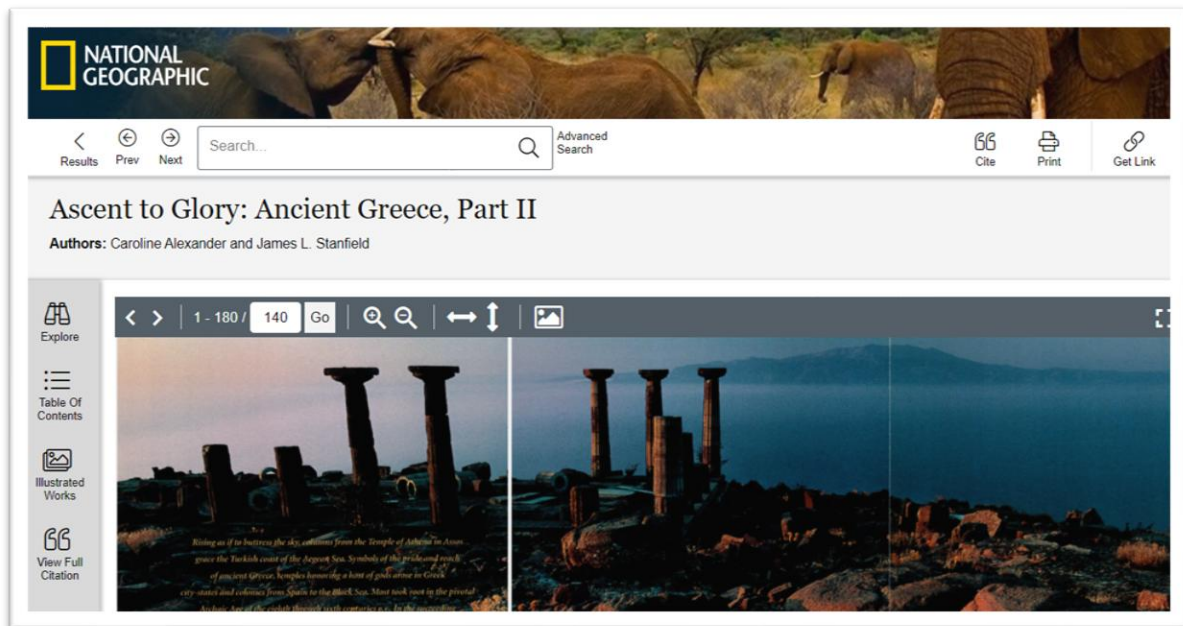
NATIONAL GEOGRAPHIC

Results Prev Next Search... Advanced Search Cite Print Get Link

Ascent to Glory: Ancient Greece, Part II

Authors: Caroline Alexander and James L. Stanfield

Explore
Table Of Contents
Illustrated Works
View Full Citation

1 - 180 / 140 Go

Rising as if to buttress the sky, columns from the Temple of Athena in Assos grace the Turkish coast of the Aegean Sea. Symbols of the pride and reach of ancient Greece, temples honoring a host of gods arose in Greek city-states and colonies from Spain to the Black Sea. Most took root in the pivotal Archaic Age of the eighth through sixth centuries B.C. In the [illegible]